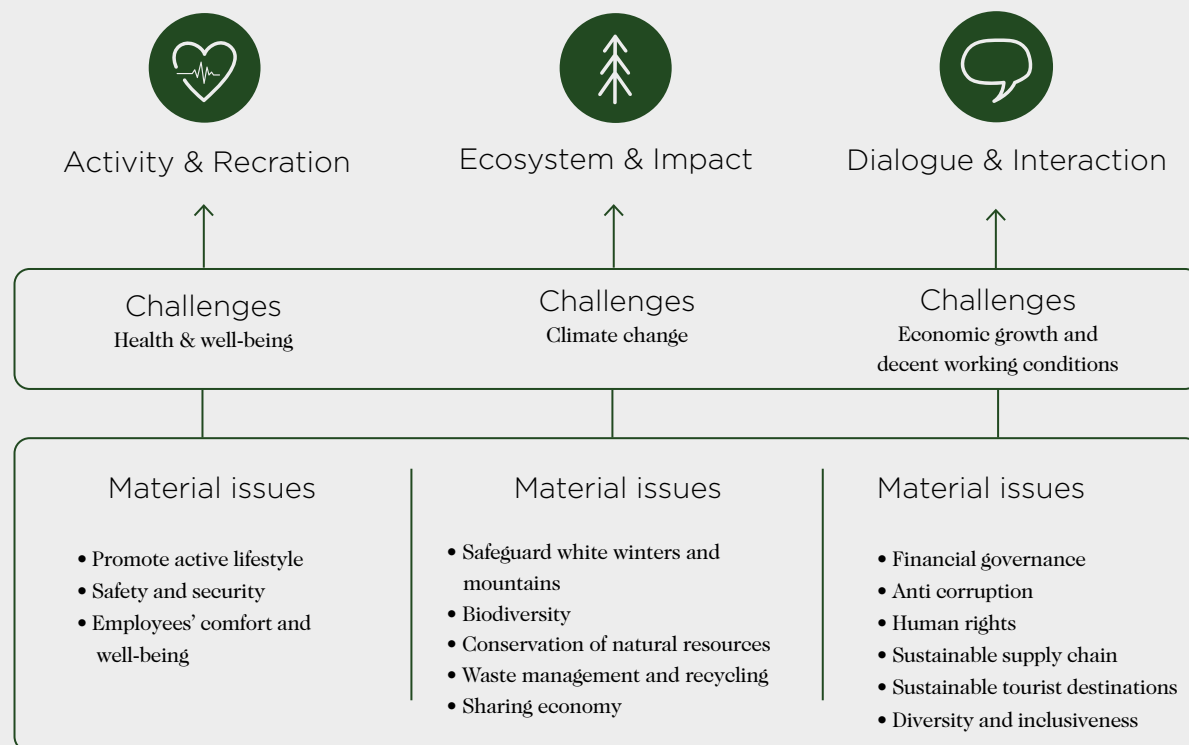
Activity & Recration

Ecosystem & Impact

Dialogue & Interaction

Challenges
Health & well-being

Challenges
Climate change

Challenges
Economic growth and decent working conditions

Material issues

• Promote active lifestyle
• Safety and security
• Employees' comfort and well-being

Material issues

• Safeguard white winters and mountains
• Biodiversity
• Conservation of natural resources
• Waste management and recycling
• Sharing economy

Material issues

• Financial governance
• Anti corruption
• Human rights
• Sustainable supply chain
• Sustainable tourist destinations
• Diversity and inclusiveness